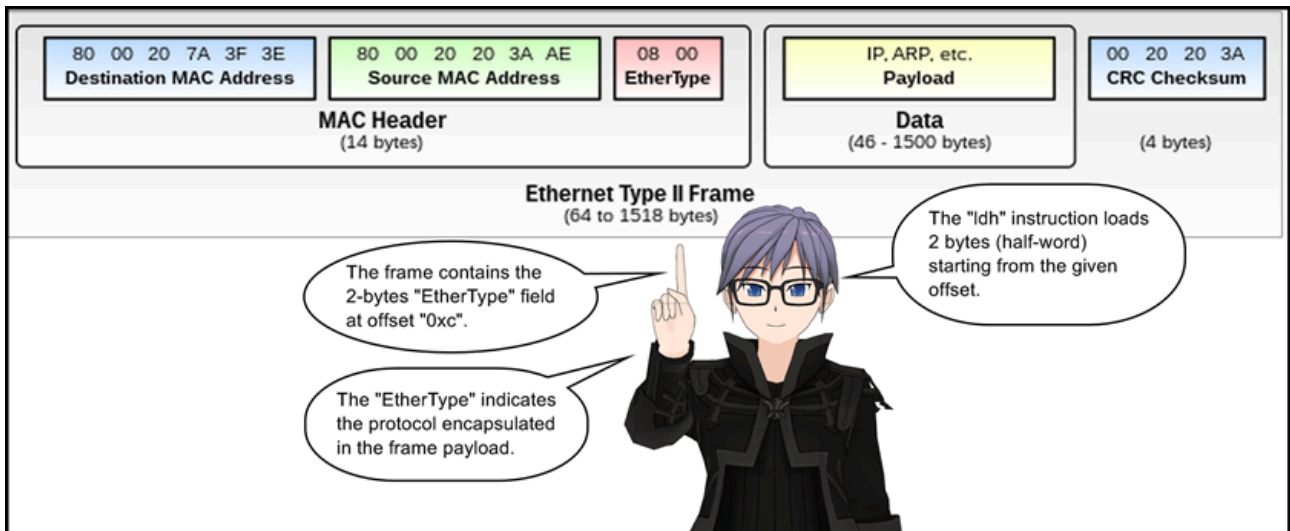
80 00 20 7A 3F 3E
Destination MAC Address

80 00 20 20 3A AE
Source MAC Address

08 00
EtherType

MAC Header
(14 bytes)

IP, ARP, etc.
Payload

Data
(46 - 1500 bytes)

00 20 20 3A
CRC Checksum

(4 bytes)

Ethernet Type II Frame
(64 to 1518 bytes)

The frame contains the 2-bytes "EtherType" field at offset "0xc".

The "ldh" instruction loads 2 bytes (half-word) starting from the given offset.

The "EtherType" indicates the protocol encapsulated in the frame payload.